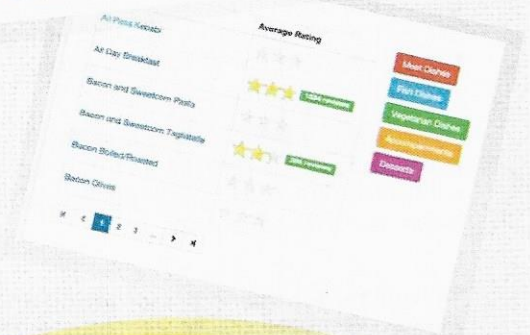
Al Pasa Kebab

Average Rating

All Day Breakfast

Bacon and Sweetcorn Pasta

1024 reviews

Bacon and Sweetcorn Tagliatelle

Bacon Boiled/Roasted

286 reviews

Bacon Olives

Meat Dishes

Fish Dishes

Vegetarian Dishes

Accompaniments

Desserts

« ‹ 1 2 3 ... › »